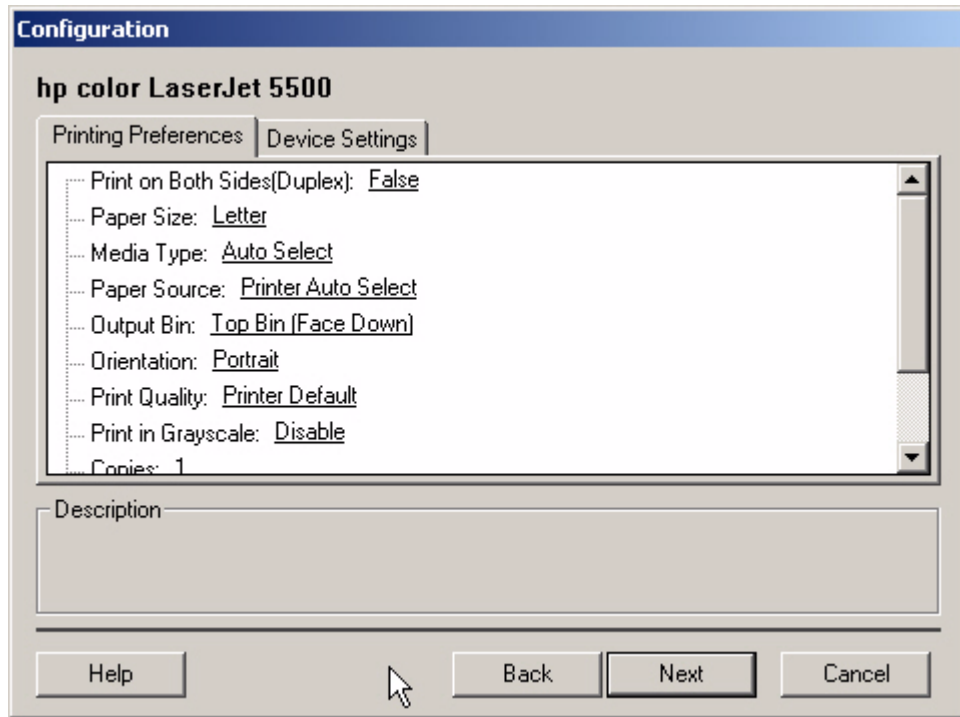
Configuration

hp color LaserJet 5500

Printing Preferences | Device Settings

Print on Both Sides(Duplex): False
Paper Size: Letter
Media Type: Auto Select
Paper Source: Printer Auto Select
Output Bin: Top Bin (Face Down)
Orientation: Portrait
Print Quality: Printer Default
Print in Grayscale: Disable
Copies: 1

Description

Help | Back | Next | Cancel